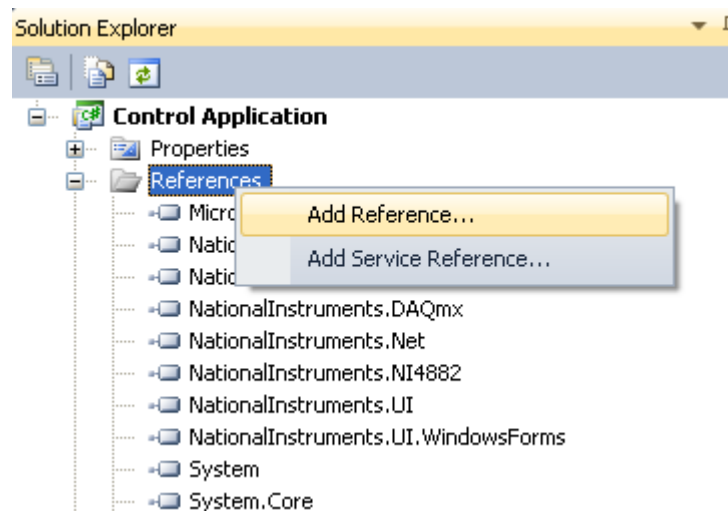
Solution Explorer

Control Application
Properties
References
Micro
Natio
Natio
NationalInstruments.DAQmx
NationalInstruments.Net
NationalInstruments.NI4882
NationalInstruments.UI
NationalInstruments.UI.WindowsForms
System
System.Core

Add Reference...
Add Service Reference...